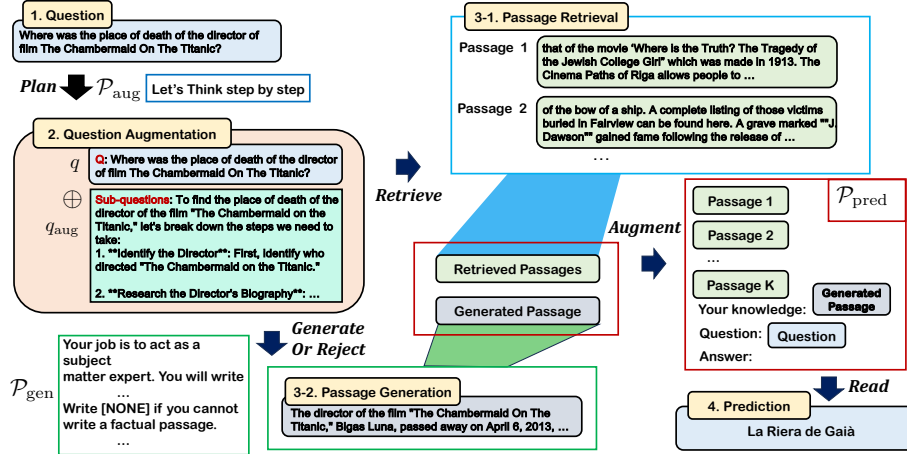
1. Question

Where was the place of death of the director of film The Chambermaid On The Titanic?

Plan $\mathcal{P}_{\text{aug}}$ Let's Think step by step

2. Question Augmentation

$q$ Q: Where was the place of death of the director of film The Chambermaid On The Titanic?

$\oplus$

$q_{\text{aug}}$ Sub-questions: To find the place of death of the director of the film "The Chambermaid on the Titanic," let's break down the steps we need to take:
1. **Identify the Director**: First, identify who directed "The Chambermaid on the Titanic."
2. **Research the Director's Biography**: ...

Generate Or Reject

$\mathcal{P}_{\text{gen}}$ Your job is to act as a subject matter expert. You will write ...
Write [NONE] if you cannot write a factual passage.
...

3-1. Passage Retrieval

Passage 1 that of the movie 'Where is the Truth? The Tragedy of the Jewish College Girl" which was made in 1913. The Cinema Paths of Riga allows people to ...

Passage 2 of the bow of a ship. A complete listing of those victims buried in Fairview can be found here. A grave marked ""J Dawson"" gained fame following the release of ...

...

Retrieve

Retrieved Passages

Generated Passage

3-2. Passage Generation

The director of the film "The Chambermaid On The Titanic," Bigas Luna, passed away on April 6, 2013, ...

Augment

$\mathcal{P}_{\text{pred}}$

Passage 1

Passage 2

...

Passage K

Your knowledge: Generated Passage

Question: Question

Answer:

Read

4. Prediction

La Riera de Gaià